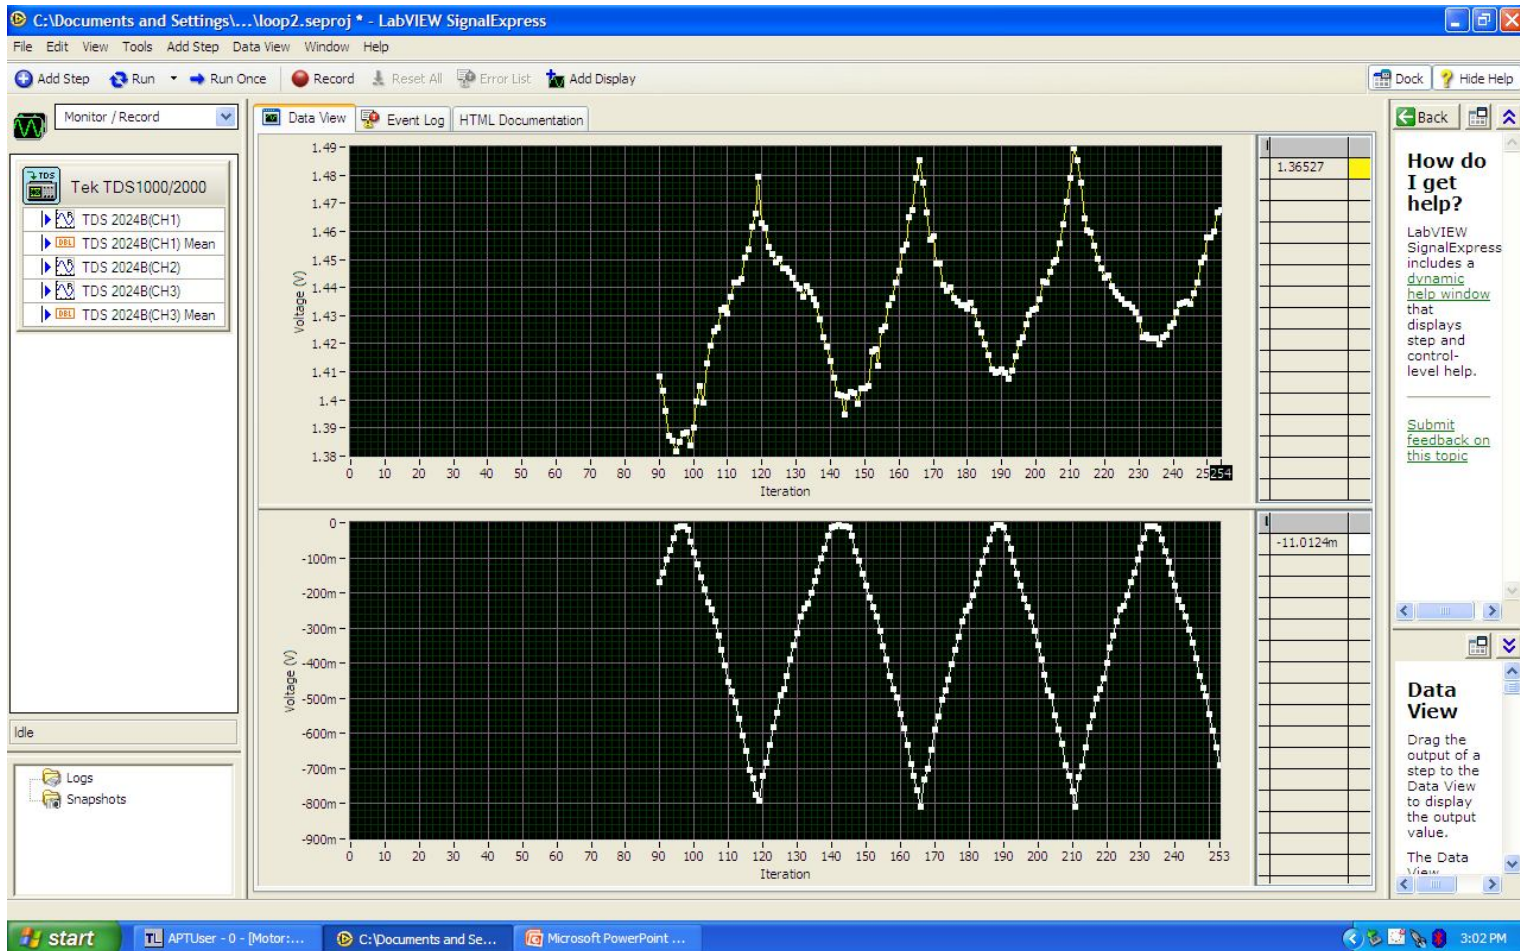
C:\Documents and Settings\...\loop2.seproj * - LabVIEW SignalExpress

File Edit View Tools Add Step Data View Window Help

Add Step Run Run Once Record Reset All Error List Add Display

Dock Hide Help

Monitor / Record

Data View Event Log HTML Documentation

Back

Tek TDS1000/2000
TDS 2024B(CH1)
TDS 2024B(CH1) Mean
TDS 2024B(CH2)
TDS 2024B(CH3)
TDS 2024B(CH3) Mean

1.49
1.48
1.47
1.46
1.45
1.44
1.43
1.42
1.41
1.4
1.39
1.38
Voltage (V)
0 10 20 30 40 50 60 70 80 90 100 110 120 130 140 150 160 170 180 190 200 210 220 230 240 25 254
Iteration

1.36527

0
-100m
-200m
-300m
-400m
-500m
-600m
-700m
-800m
-900m
Voltage (V)
0 10 20 30 40 50 60 70 80 90 100 110 120 130 140 150 160 170 180 190 200 210 220 230 240 253
Iteration

-11.0124m

How do I get help?

LabVIEW SignalExpress includes a dynamic help window that displays step and control-level help.

Submit feedback on this topic

Data View

Drag the output of a step to the Data View to display the output value.

The Data View

Idle

Logs
Snapshots

start APTUser - 0 - [Motor:... C:\Documents and Se... Microsoft PowerPoint ... 3:02 PM